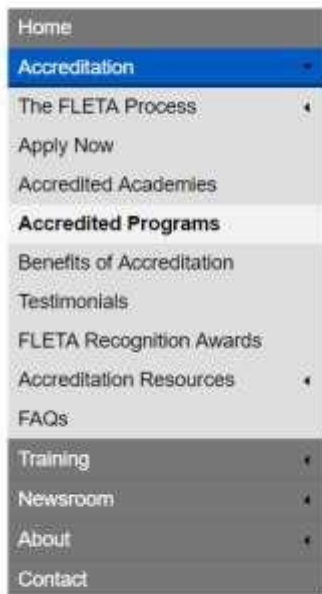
Home
Accreditation
The FLETA Process
Apply Now
Accredited Academies
Accredited Programs
Benefits of Accreditation
Testimonials
FLETA Recognition Awards
Accreditation Resources
FAQs
Training
Newsroom
About
Contact